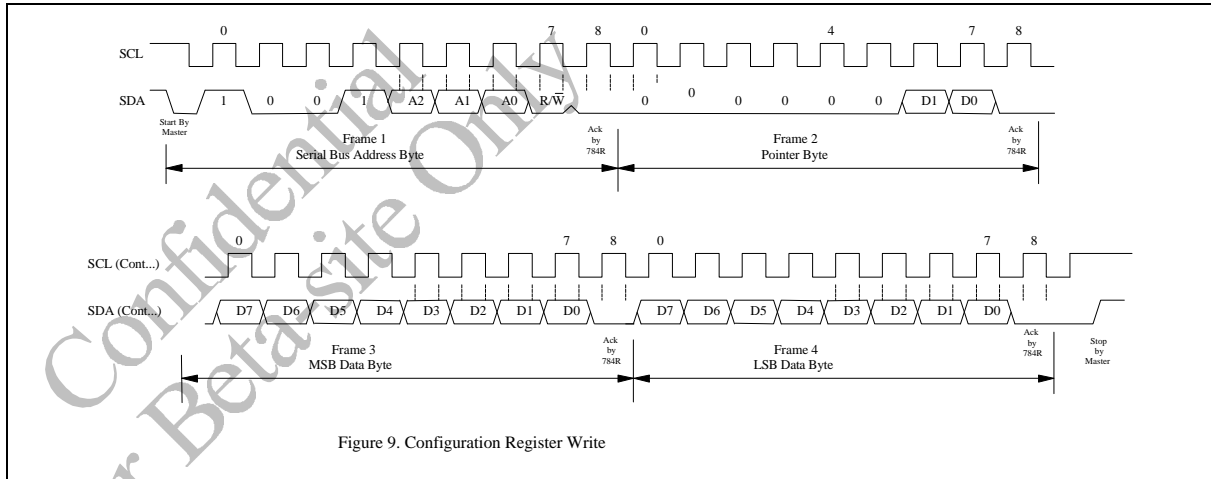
0 7 8 0 4 7 8

SCL

SDA 1 0 0 1 A2 A1 A0 R/$\overline{W}$ 0 0 0 0 0 0 D1 D0

Start By Master

Frame 1
Serial Bus Address Byte

Ack by 784R

Frame 2
Pointer Byte

Ack by 784R

0 7 8 0 7 8

SCL (Cont...)

SDA (Cont...) D7 D6 D5 D4 D3 D2 D1 D0 D7 D6 D5 D4 D3 D2 D1 D0

Frame 3
MSB Data Byte

Ack by 784R

Frame 4
LSB Data Byte

Ack by 784R

Stop by Master

Figure 9. Configuration Register Write

Confidential
for Betasite Only